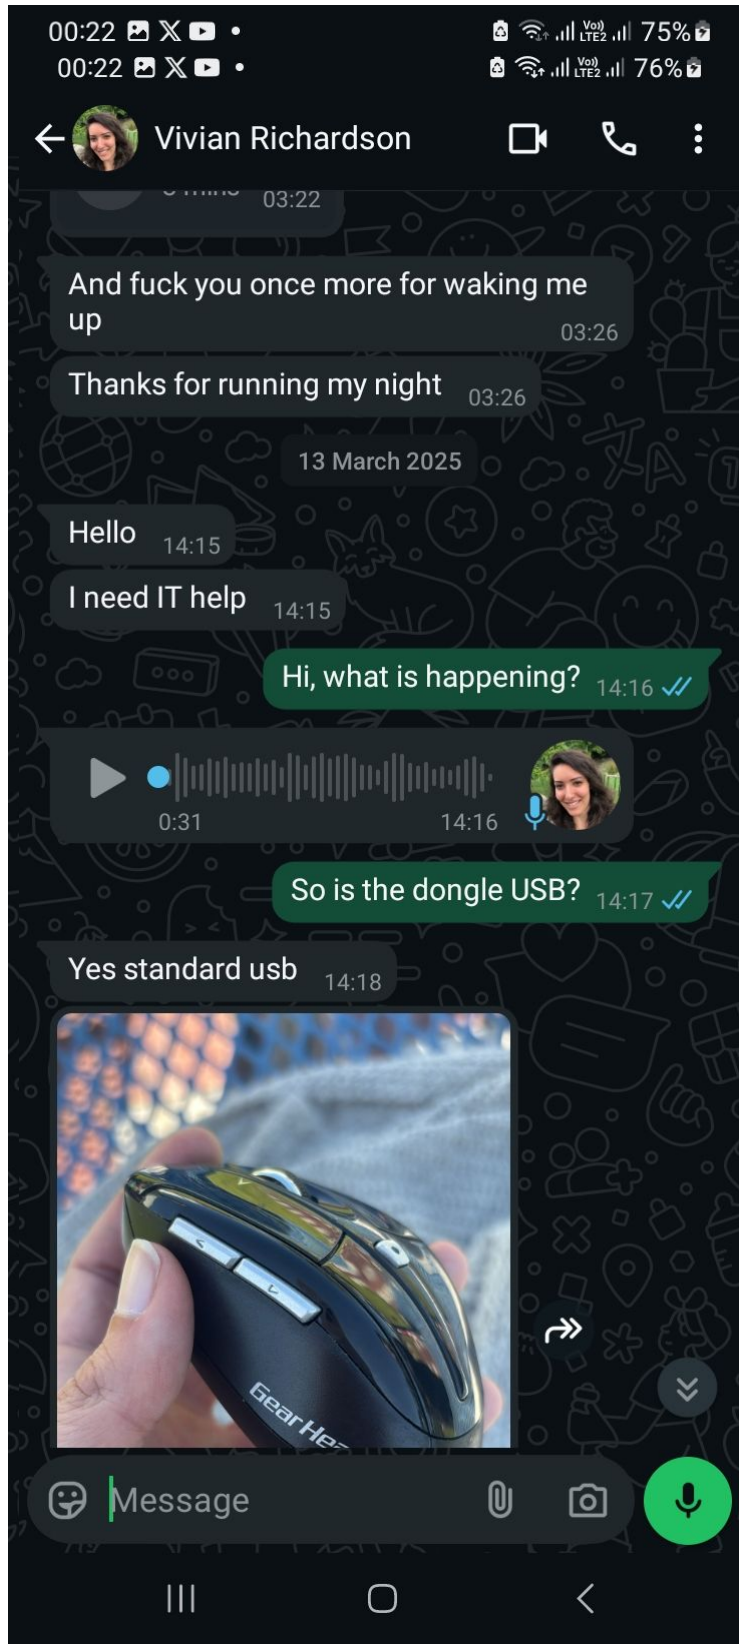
00:22 75%
00:22 76%

Vivian Richardson

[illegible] 03:22

And fuck you once more for waking me up 03:26

Thanks for running my night 03:26

13 March 2025

Hello 14:15

I need IT help 14:15

Hi, what is happening? 14:16

0:31 14:16

So is the dongle USB? 14:17

Yes standard usb 14:18

GearHea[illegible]

Message